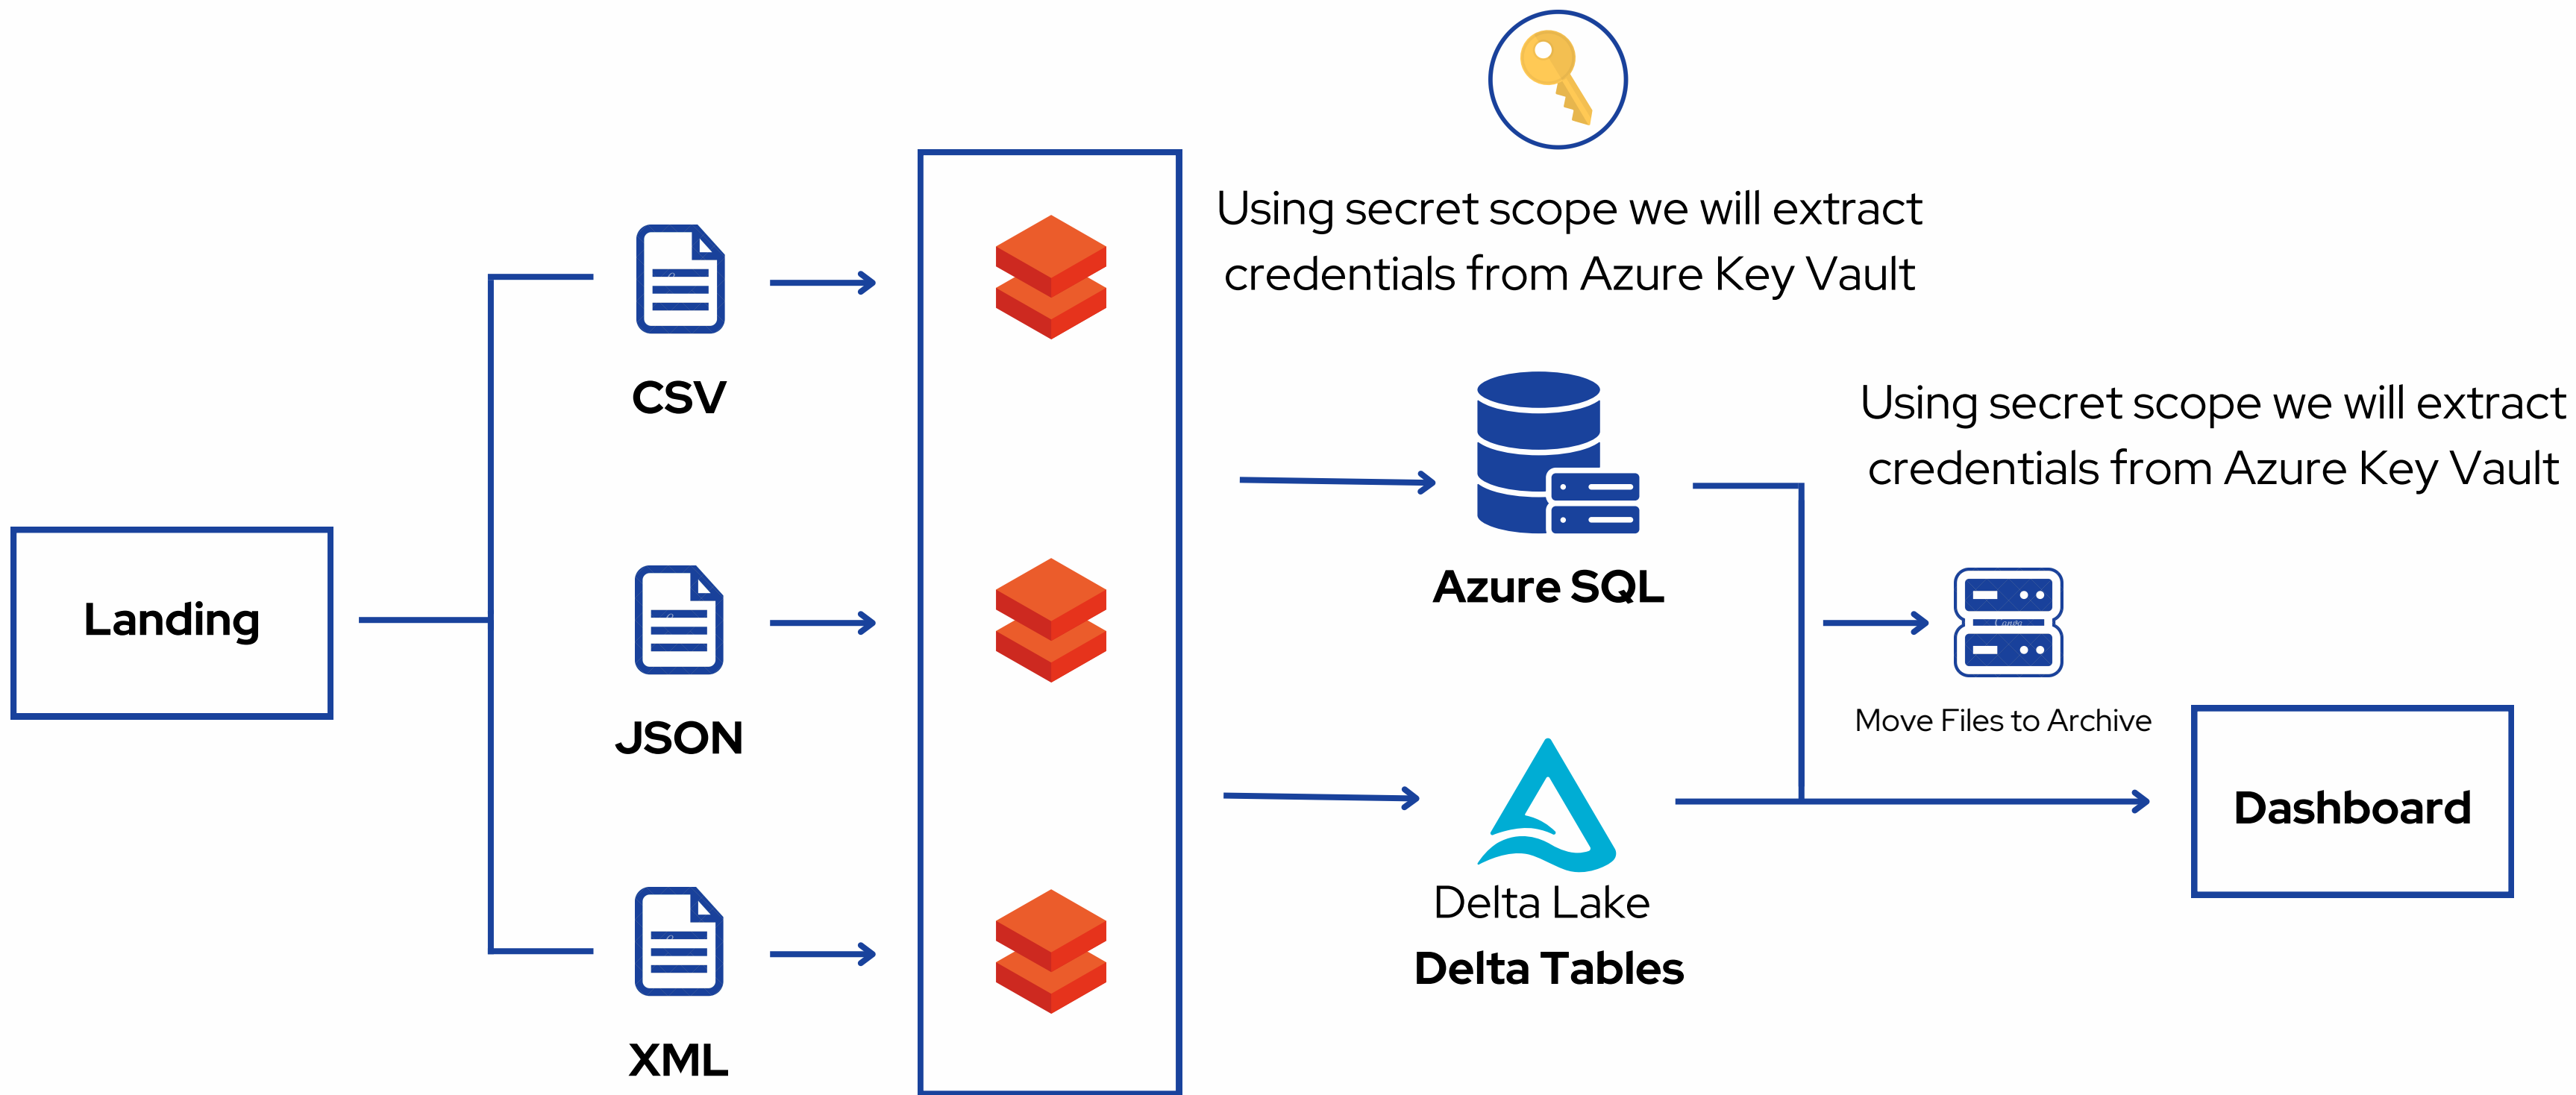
Landing

CSV

JSON

XML

Using secret scope we will extract credentials from Azure Key Vault

Azure SQL

Using secret scope we will extract credentials from Azure Key Vault

Move Files to Archive

Delta Lake

Delta Tables

Dashboard